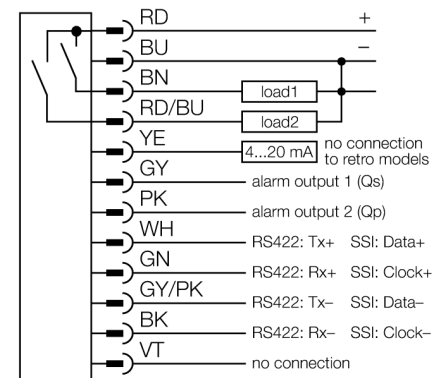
RD
+
BU
–
BN
load1
RD/BU
load2
YE
4...20 mA
no connection to retro models
GY
alarm output 1 (Qs)
PK
alarm output 2 (Qp)
WH
RS422: Tx+ SSI: Data+
GN
RS422: Rx+ SSI: Clock+
GY/PK
RS422: Tx– SSI: Data–
BK
RS422: Rx– SSI: Clock–
VT
no connection